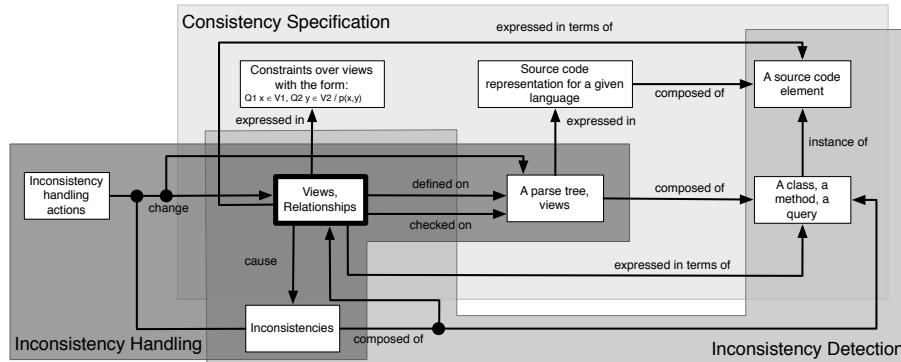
Consistency Specification

expressed in terms of

Constraints over views with the form:
Q1 $x \in V1$, Q2 $y \in V2$ / $p(x,y)$

Source code representation for a given language

composed of

A source code element

expressed in

expressed in

instance of

Inconsistency handling actions

change

Views, Relationships

defined on

A parse tree, views

composed of

A class, a method, a query

checked on

cause

expressed in terms of

Inconsistencies

composed of

Inconsistency Handling

Inconsistency Detection